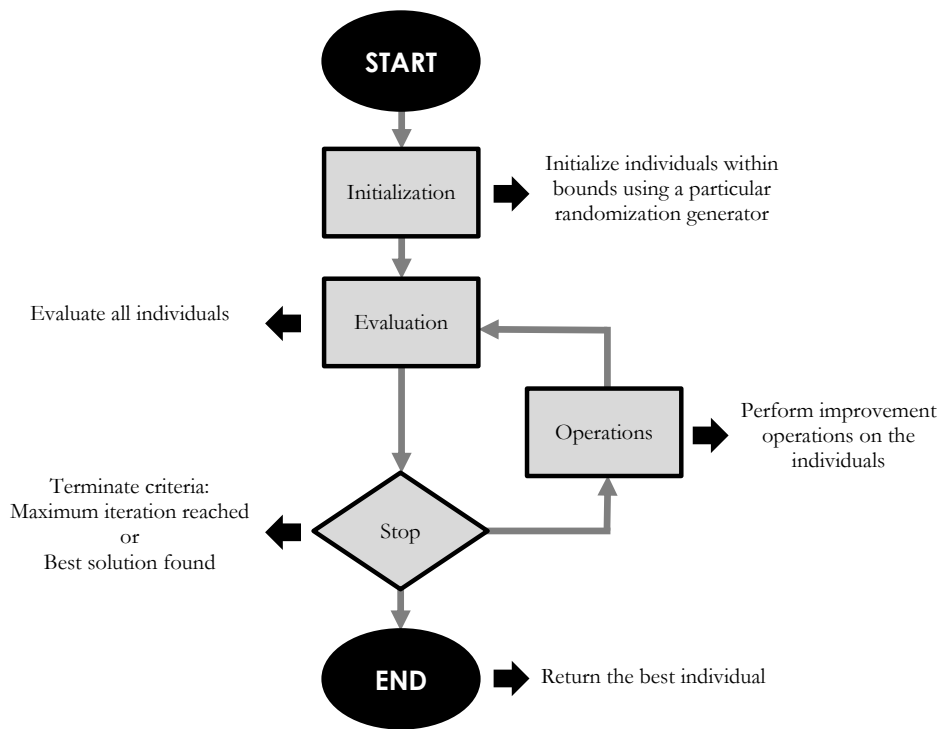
START

Initialization

Initialize individuals within bounds using a particular randomization generator

Evaluate all individuals

Evaluation

Operations

Perform improvement operations on the individuals

Terminate criteria: Maximum iteration reached or Best solution found

Stop

END

Return the best individual